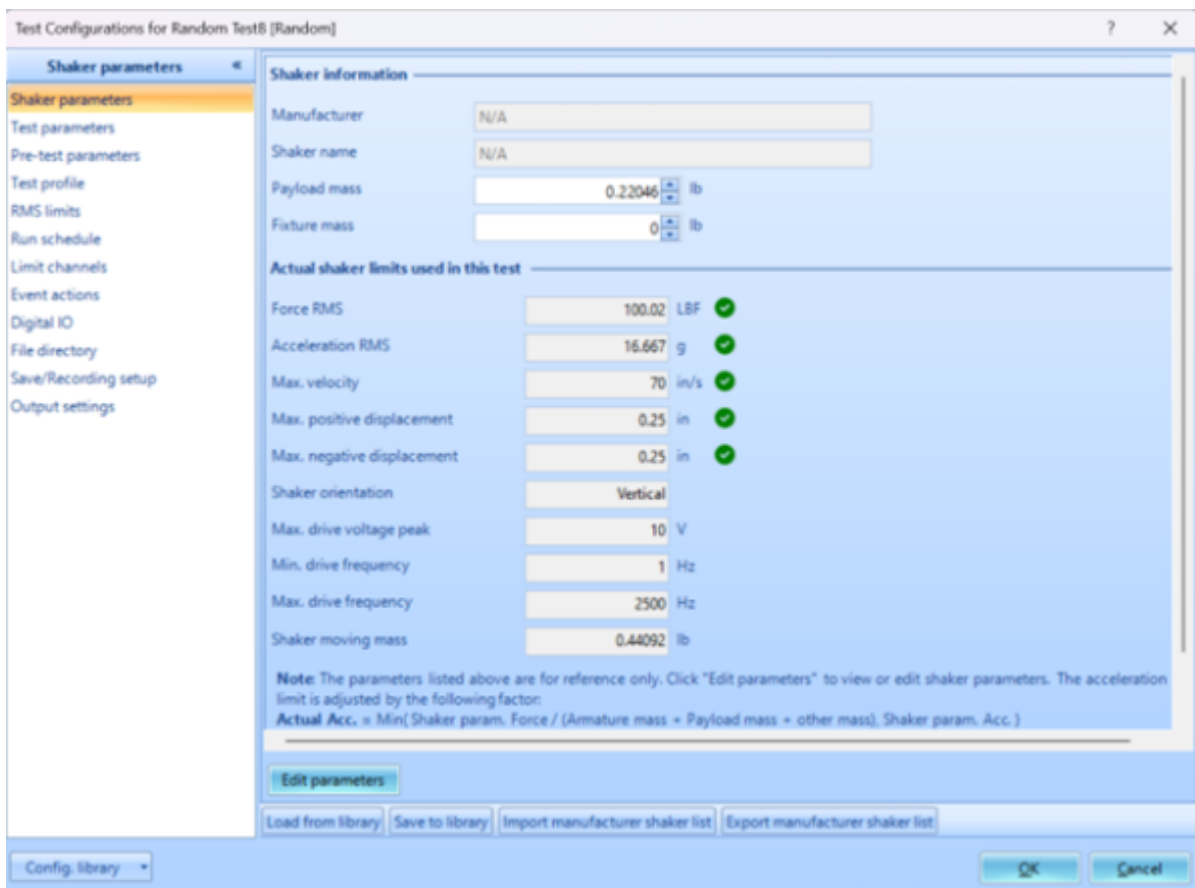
Test Configurations for Random Test8 [Random]

? ×

Shaker parameters «

Shaker parameters
Test parameters
Pre-test parameters
Test profile
RMS limits
Run schedule
Limit channels
Event actions
Digital IO
File directory
Save/Recording setup
Output settings

Shaker information

Manufacturer N/A

Shaker name N/A

Payload mass 0.22046 lb

Fixture mass 0 lb

Actual shaker limits used in this test

Force RMS 100.02 LBF

Acceleration RMS 16.667 g

Max. velocity 70 in/s

Max. positive displacement 0.25 in

Max. negative displacement 0.25 in

Shaker orientation Vertical

Max. drive voltage peak 10 V

Min. drive frequency 1 Hz

Max. drive frequency 2500 Hz

Shaker moving mass 0.44092 lb

**Note**: The parameters listed above are for reference only. Click "Edit parameters" to view or edit shaker parameters. The acceleration limit is adjusted by the following factor:
**Actual Acc.** = Min( Shaker param. Force / (Armature mass + Payload mass + other mass), Shaker param. Acc. )

Edit parameters

Load from library | Save to library | Import manufacturer shaker list | Export manufacturer shaker list

Config. library

OK | Cancel